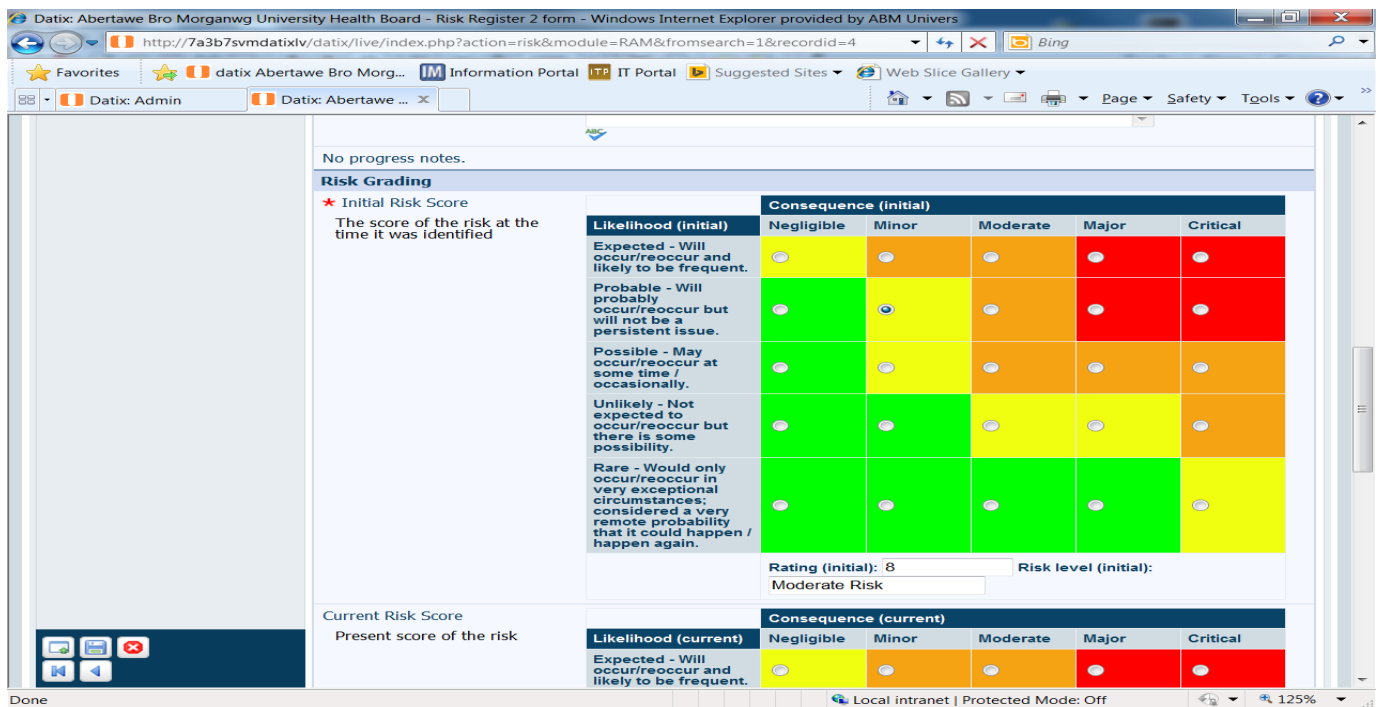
Datix: Abertawe Bro Morganwg University Health Board - Risk Register 2 form - Windows Internet Explorer provided by ABM Univers

http://7a3b7svmdatixlv/datix/live/index.php?action=risk&module=RAM&fromsearch=1&recordid=4

Bing

Favorites | datix Abertawe Bro Morg... | Information Portal | IT Portal | Suggested Sites | Web Slice Gallery

Datix: Admin | Datix: Abertawe ...

Page | Safety | Tools

No progress notes.

Risk Grading

★ Initial Risk Score

The score of the risk at the time it was identified

| | Consequence (initial) | | | | |
|---|---|---|---|---|---|
| Likelihood (initial) | Negligible | Minor | Moderate | Major | Critical |
| Expected - Will occur/reoccur and likely to be frequent. | | | | | |
| Probable - Will probably occur/reoccur but will not be a persistent issue. | | | | | |
| Possible - May occur/reoccur at some time / occasionally. | | | | | |
| Unlikely - Not expected to occur/reoccur but there is some possibility. | | | | | |
| Rare - Would only occur/reoccur in very exceptional circumstances; considered a very remote probability that it could happen / happen again. | | | | | |

Rating (initial): 8 Risk level (initial): Moderate Risk

Current Risk Score

Present score of the risk

| | Consequence (current) | | | | |
|---|---|---|---|---|---|
| Likelihood (current) | Negligible | Minor | Moderate | Major | Critical |
| Expected - Will occur/reoccur and likely to be frequent. | | | | | |

Done | Local intranet | Protected Mode: Off | 125%